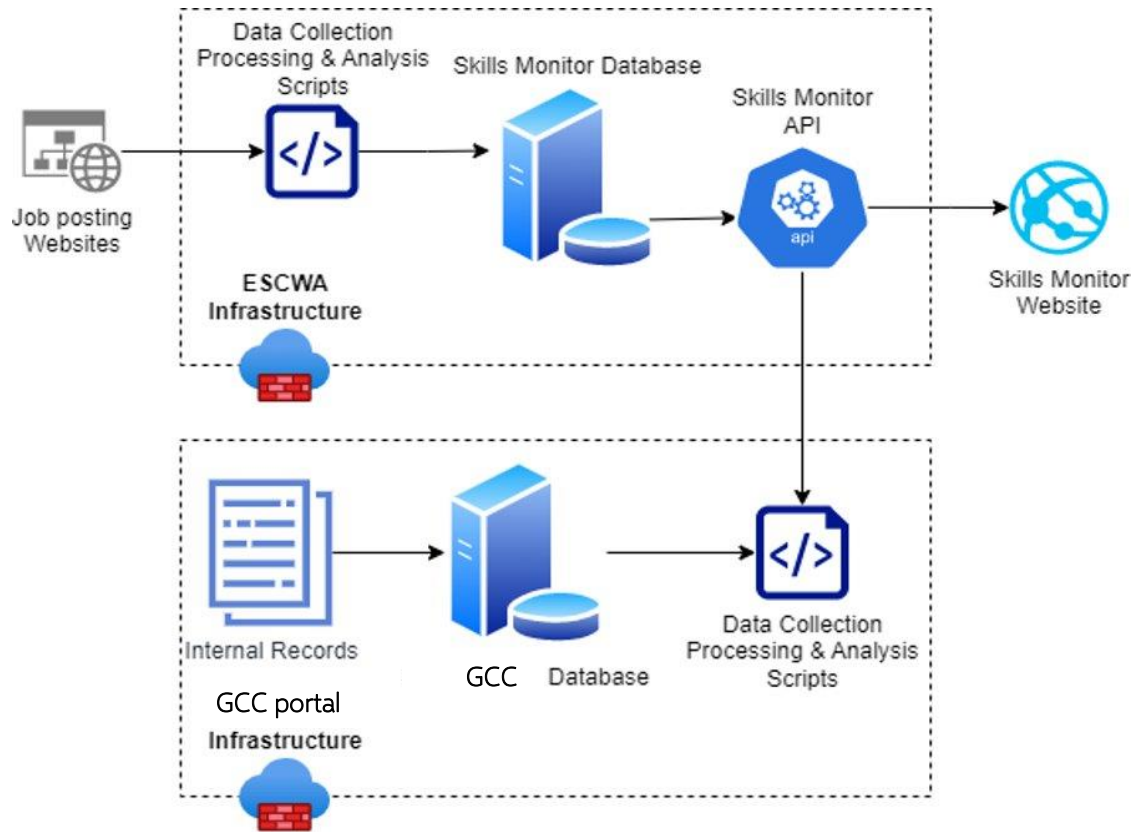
Data Collection Processing & Analysis Scripts

Skills Monitor Database

Skills Monitor API

api

Job posting Websites

Skills Monitor Website

ESCWA Infrastructure

Internal Records

GCC Database

Data Collection Processing & Analysis Scripts

GCC portal Infrastructure